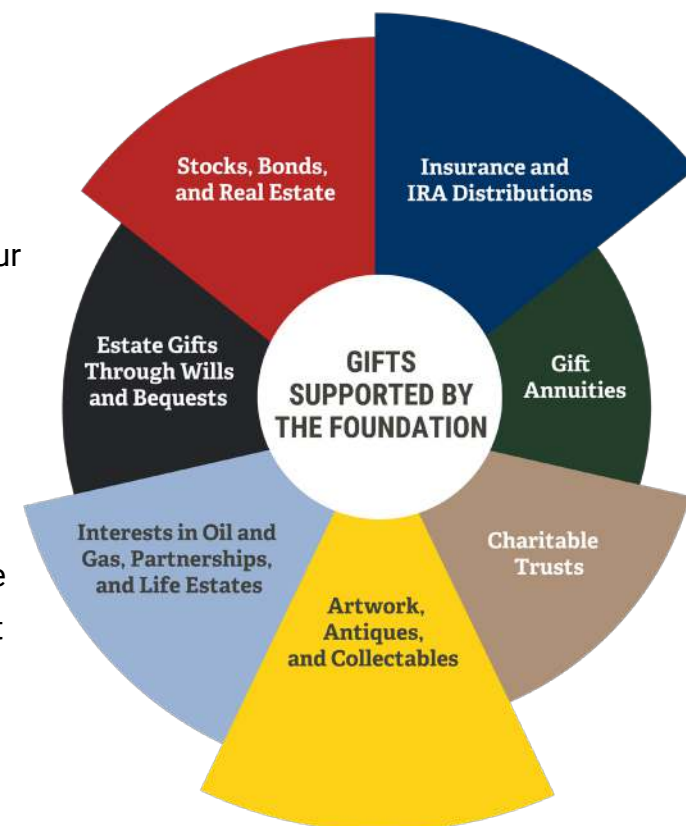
ur

e

t

GIFTS SUPPORTED BY THE FOUNDATION

Stocks, Bonds, and Real Estate

Insurance and IRA Distributions

Gift Annuities

Charitable Trusts

Artwork, Antiques, and Collectables

Interests in Oil and Gas, Partnerships, and Life Estates

Estate Gifts Through Wills and Bequests